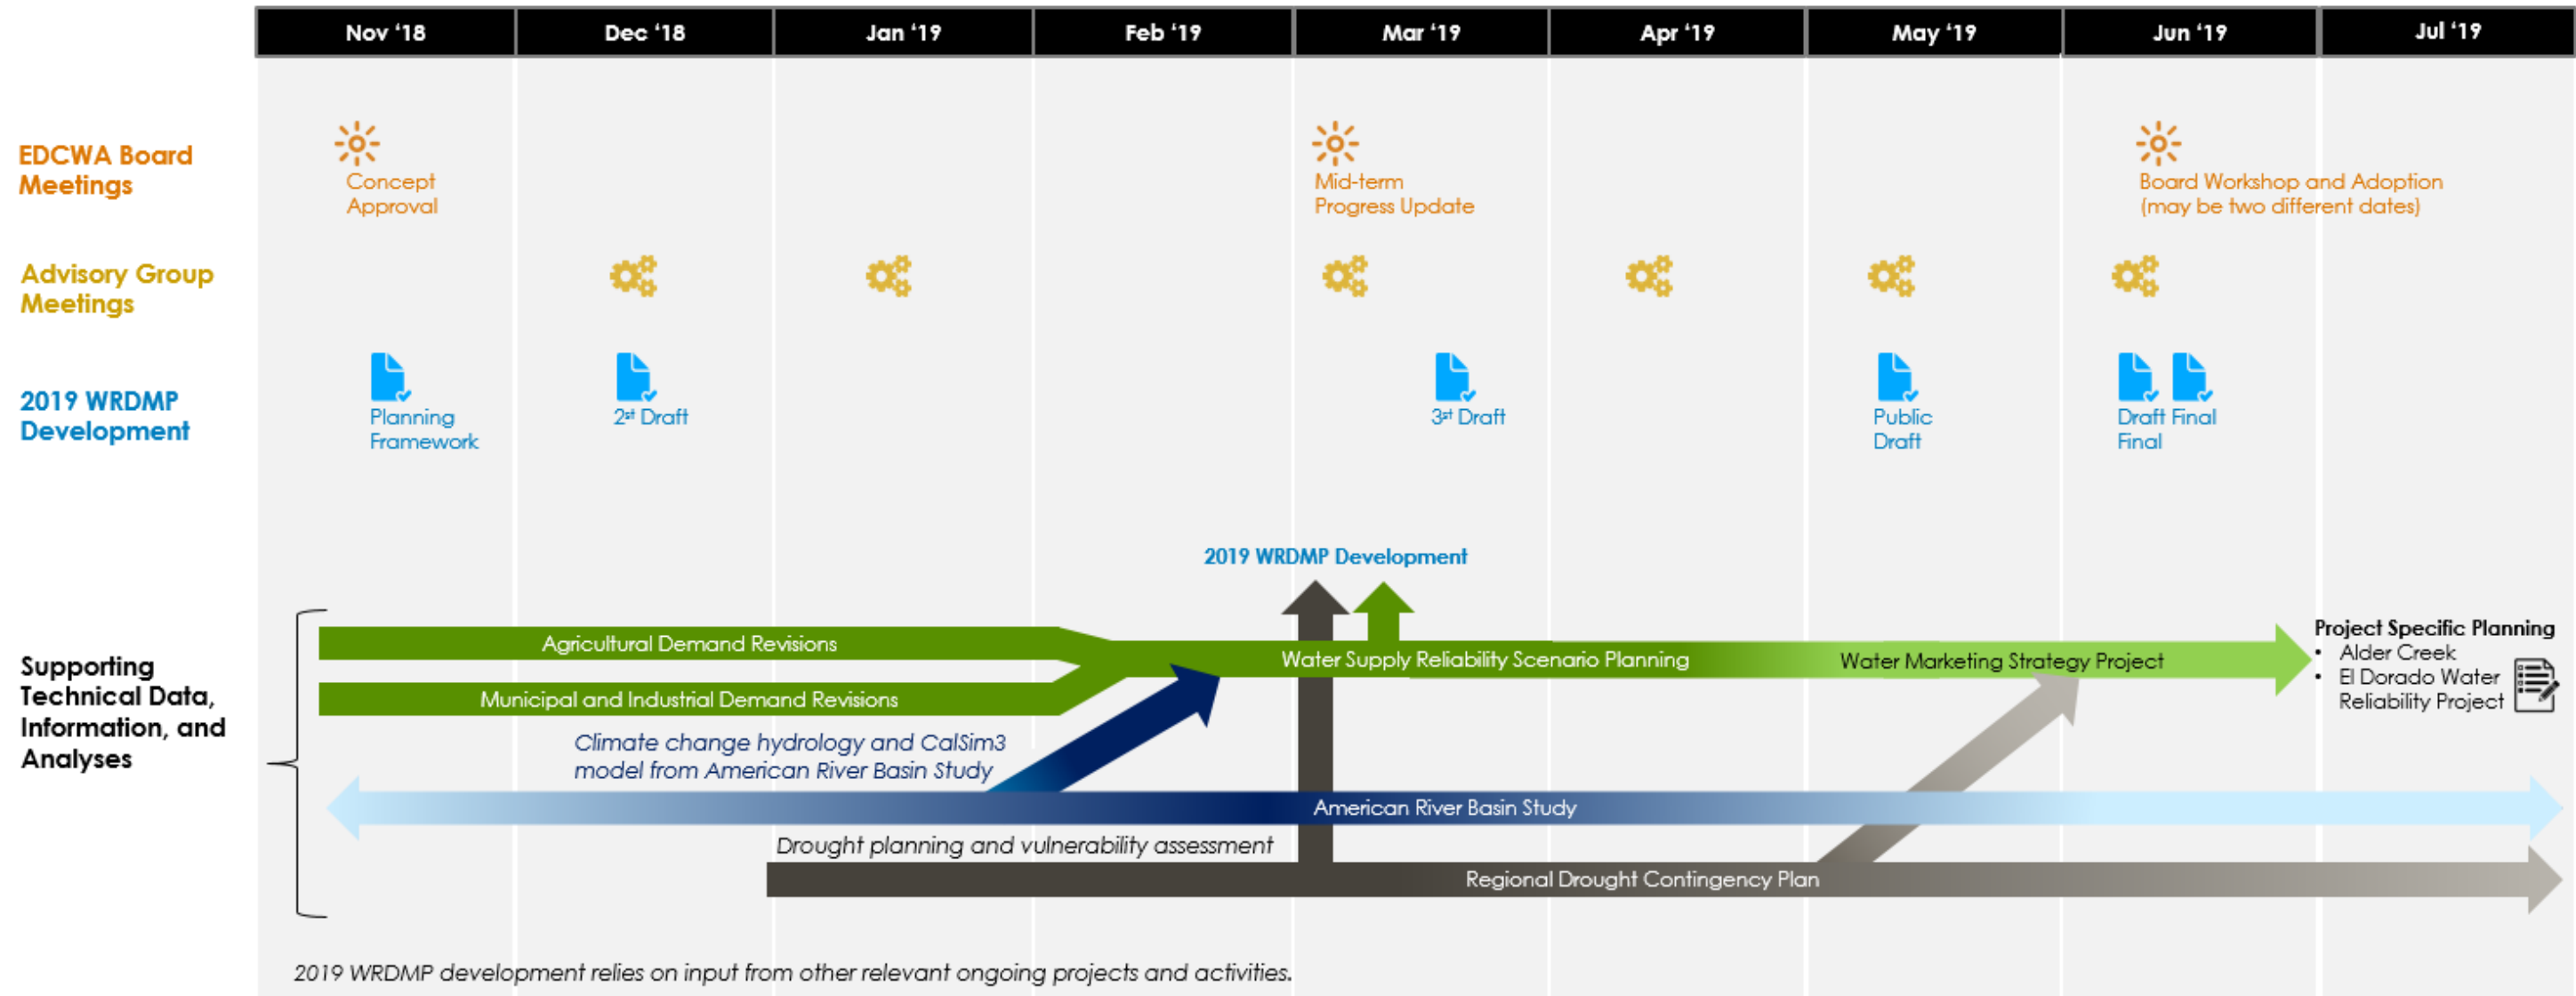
Nov '18 Dec '18 Jan '19 Feb '19 Mar '19 Apr '19 May '19 Jun '19 Jul '19

EDCWA Board Meetings

Concept Approval

Mid-term Progress Update

Board Workshop and Adoption (may be two different dates)

Advisory Group Meetings

2019 WRDMP Development

Planning Framework

2st Draft

3st Draft

Public Draft

Draft Final

Final

2019 WRDMP Development

Supporting Technical Data, Information, and Analyses

Agricultural Demand Revisions

Municipal and Industrial Demand Revisions

Water Supply Reliability Scenario Planning

Water Marketing Strategy Project

Project Specific Planning
• Alder Creek
• El Dorado Water Reliability Project

Climate change hydrology and CalSim3 model from American River Basin Study

American River Basin Study

Drought planning and vulnerability assessment

Regional Drought Contingency Plan

2019 WRDMP development relies on input from other relevant ongoing projects and activities.